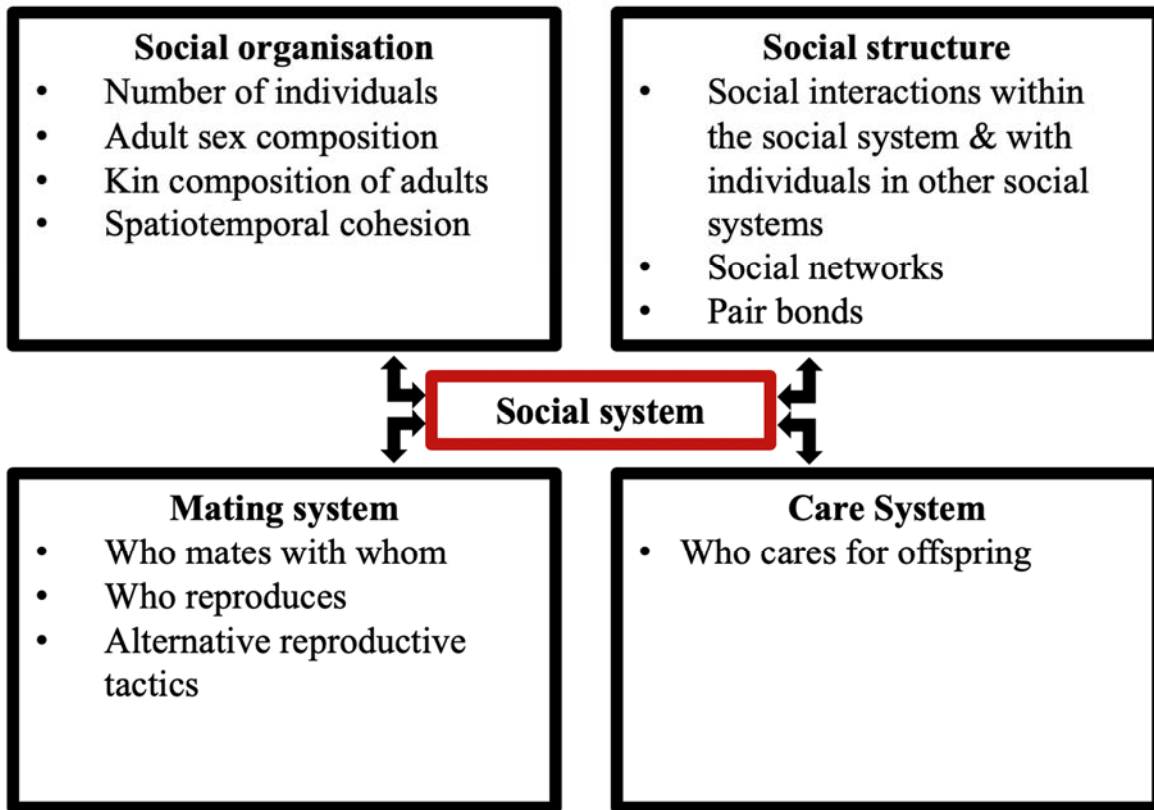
Social organisation
- Number of individuals
- Adult sex composition
- Kin composition of adults
- Spatiotemporal cohesion

Social structure
- Social interactions within the social system & with individuals in other social systems
- Social networks
- Pair bonds

Social system

Mating system
- Who mates with whom
- Who reproduces
- Alternative reproductive tactics

Care System
- Who cares for offspring